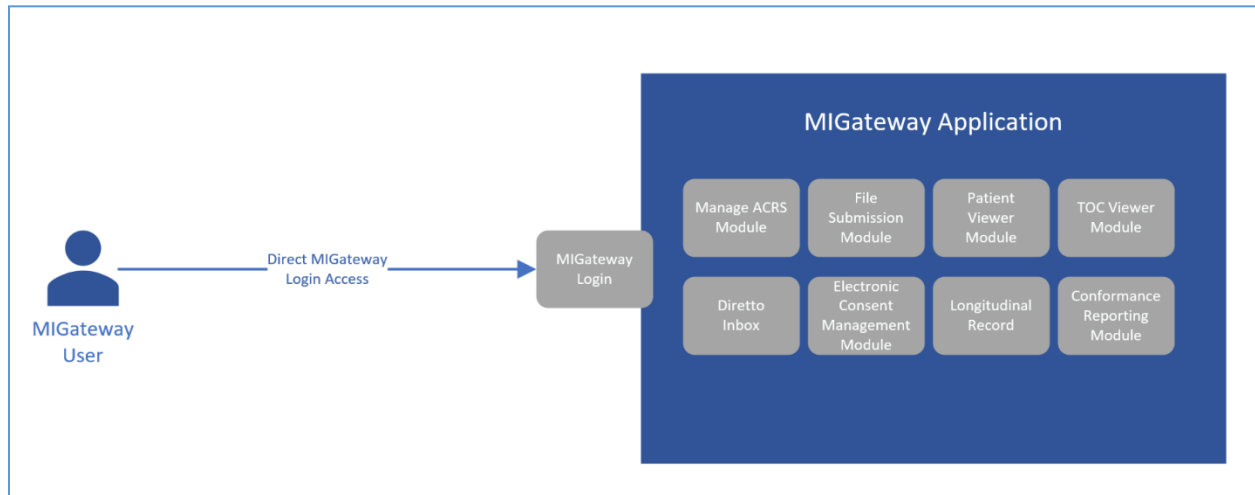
MIGateway User

Direct MIGateway Login Access

MIGateway Login

MIGateway Application

Manage ACRS Module

File Submission Module

Patient Viewer Module

TOC Viewer Module

Diretto Inbox

Electronic Consent Management Module

Longitudinal Record

Conformance Reporting Module